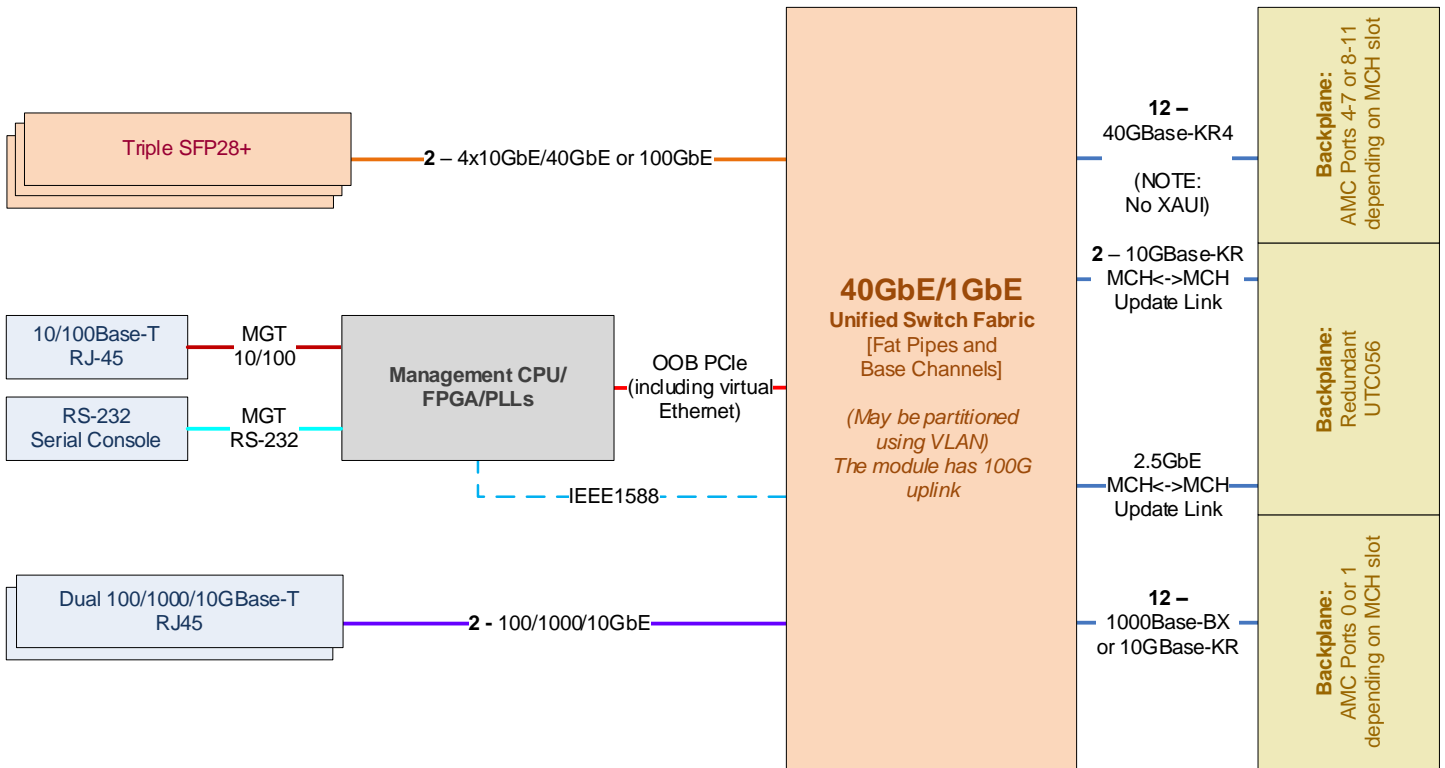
Triple SFP28+

2 – 4x10GbE/40GbE or 100GbE

10/100Base-T RJ-45

MGT 10/100

RS-232 Serial Console

MGT RS-232

Management CPU/ FPGA/PLLs

OOB PCIe (including virtual Ethernet)

IEEE1588

Dual 100/1000/10GBase-T RJ45

2 - 100/1000/10GbE

40GbE/1GbE
Unified Switch Fabric
[Fat Pipes and Base Channels]

(May be partitioned using VLAN)
The module has 100G uplink

12 – 40GBase-KR4

(NOTE: No XAUI)

2 – 10GBase-KR MCH<->MCH Update Link

2.5GbE MCH<->MCH Update Link

12 – 1000Base-BX or 10GBase-KR

Backplane: AMC Ports 4-7 or 8-11 depending on MCH slot

Backplane: Redundant UTC056

Backplane: AMC Ports 0 or 1 depending on MCH slot